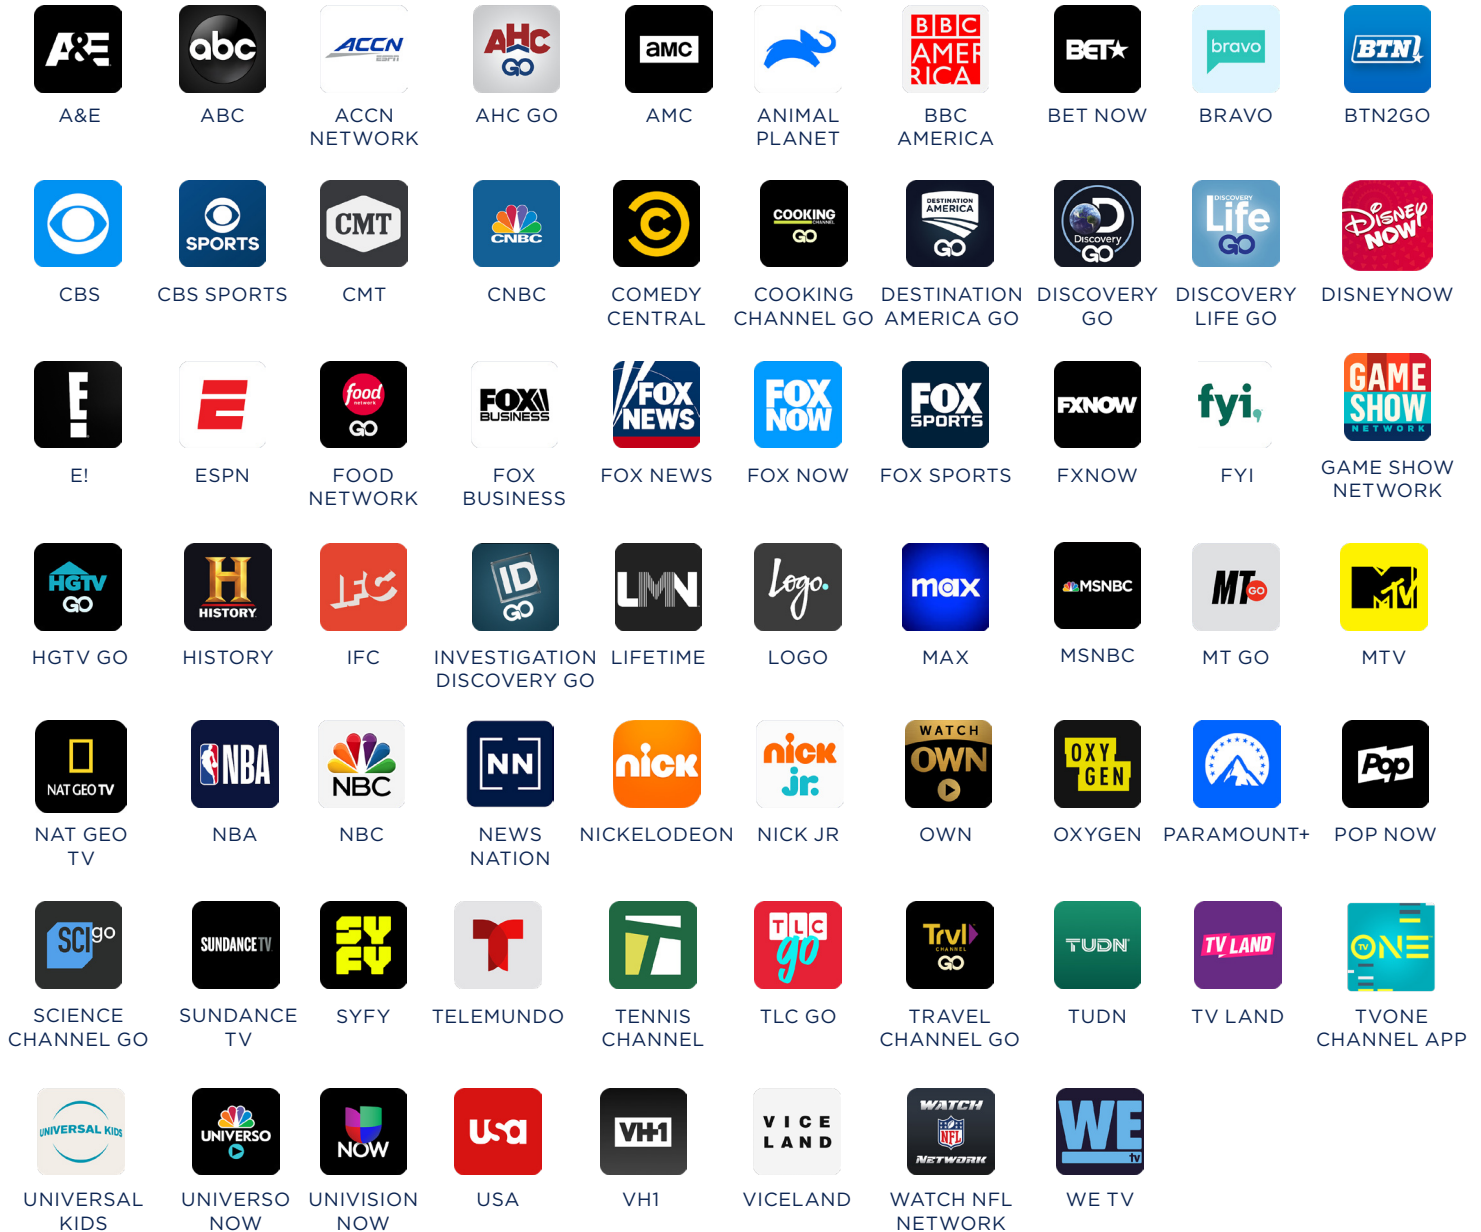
A&E
A&E

abc
ABC

ACCN ESPN
ACCN NETWORK

AHC GO
AHC GO

amc
AMC

ANIMAL PLANET

BBC AMERICA
BBC AMERICA

BET
BET NOW

bravo
BRAVO

BTN
BTN2GO

CBS

SPORTS
CBS SPORTS

CMT
CMT

CNBC
CNBC

COMEDY CENTRAL

COOKING CHANNEL GO
COOKING CHANNEL GO

DESTINATION AMERICA GO
DESTINATION AMERICA GO

Discovery GO
DISCOVERY GO

DISCOVERY Life GO
DISCOVERY LIFE GO

Disney NOW
DISNEYNOW

E!
E!

E
ESPN

food network GO
FOOD NETWORK

FOX BUSINESS
FOX BUSINESS

FOX NEWS
FOX NEWS

FOX NOW
FOX NOW

FOX SPORTS
FOX SPORTS

FXNOW
FXNOW

fyi,
FYI

GAME SHOW NETWORK
GAME SHOW NETWORK

HGTV GO
HGTV GO

H HISTORY
HISTORY

IFC
IFC

ID GO
INVESTIGATION DISCOVERY GO

LMN
LIFETIME

logo
LOGO

max
MAX

MSNBC
MSNBC

MT GO
MT GO

M TV
MTV

NAT GEO TV
NAT GEO TV

NBA
NBA

NBC
NBC

NN
NEWS NATION

nick
NICKELODEON

nick jr.
NICK JR

WATCH OWN
OWN

OXY GEN
OXYGEN

PARAMOUNT+

Pop
POP NOW

SCI go
SCIENCE CHANNEL GO

SUNDANCE TV
SUNDANCE TV

SY FY
SYFY

TELEMUNDO

TENNIS CHANNEL

TLC go
TLC GO

Trvl CHANNEL GO
TRAVEL CHANNEL GO

TUDN
TUDN

TV LAND
TV LAND

TV ONE
TVONE CHANNEL APP

UNIVERSAL KIDS
UNIVERSAL KIDS

UNIVERSO
UNIVERSO NOW

NOW
UNIVISION NOW

usa
USA

VH1
VH1

VICE LAND
VICELAND

WATCH NFL NETWORK
WATCH NFL NETWORK

WE tv
WE TV